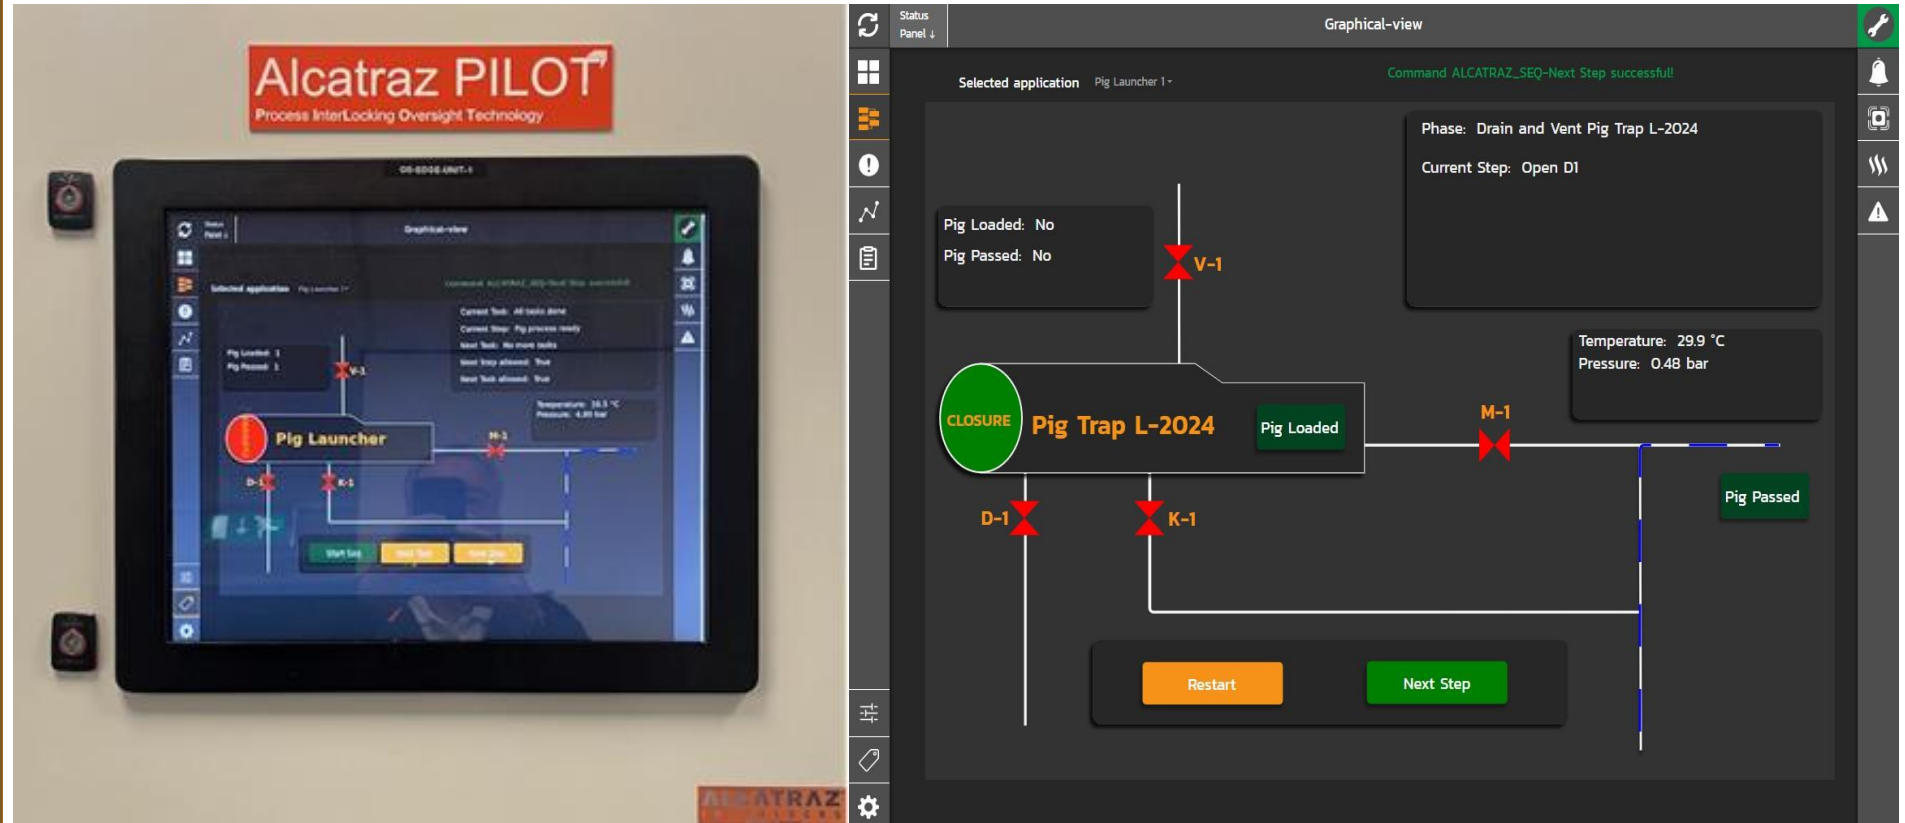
Alcatraz PILOT

Process InterLocking Oversight Technology

Graphical-view

Pig Launcher

V-1

M-1

D-1

K-1

ALCATRAZ

Status Panel ↓

Graphical-view

Selected application Pig Launcher 1 ▾

Command ALCATRAZ_SEQ-Next Step successful!

Phase: Drain and Vent Pig Trap L-2024

Current Step: Open D1

Pig Loaded: No

Pig Passed: No

V-1

Temperature: 29.9 °C
Pressure: 0.48 bar

CLOSURE

Pig Trap L-2024

Pig Loaded

M-1

Pig Passed

D-1

K-1

Restart

Next Step